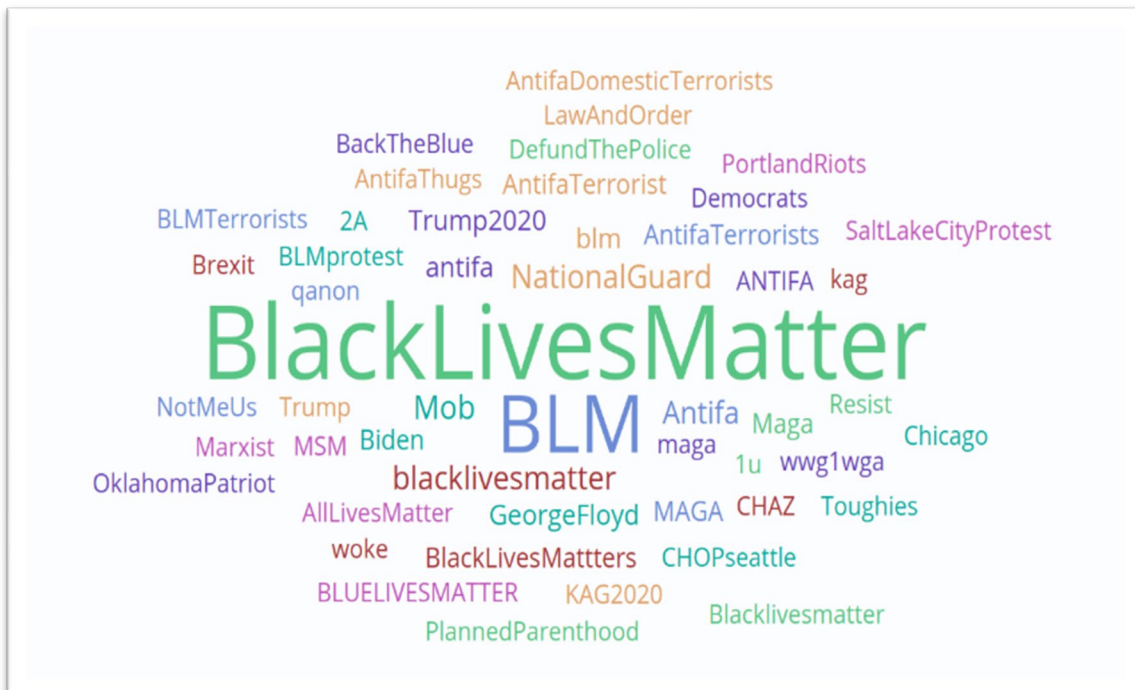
AntifaDomesticTerrorists
LawAndOrder
BackTheBlue
DefundThePolice
PortlandRiots
AntifaThugs
AntifaTerrorist
Democrats
BLMTerrorists
2A
Trump2020
blm
AntifaTerrorists
SaltLakeCityProtest
Brexit
BLMprotest
antifa
NationalGuard
ANTIFA
kag
qanon
BlackLivesMatter
NotMeUs
Trump
Mob
BLM
Antifa
Maga
Resist
Marxist
MSM
Biden
maga
Chicago
blacklivesmatter
1u
wwg1wga
OklahomaPatriot
AllLivesMatter
GeorgeFloyd
MAGA
CHAZ
Toughies
woke
BlackLivesMattters
CHOPseattle
BLUELIVESMATTER
KAG2020
Blacklivesmatter
PlannedParenthood